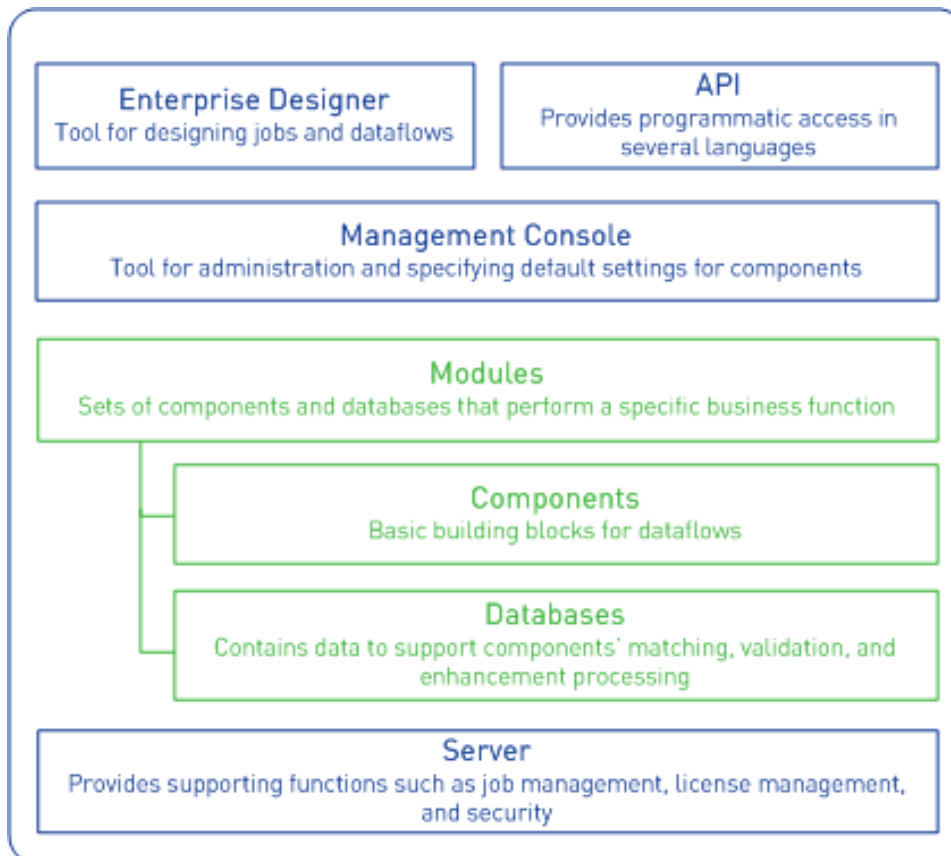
Enterprise Designer
Tool for designing jobs and dataflows

API
Provides programmatic access in several languages

Management Console
Tool for administration and specifying default settings for components

Modules
Sets of components and databases that perform a specific business function

Components
Basic building blocks for dataflows

Databases
Contains data to support components' matching, validation, and enhancement processing

Server
Provides supporting functions such as job management, license management, and security